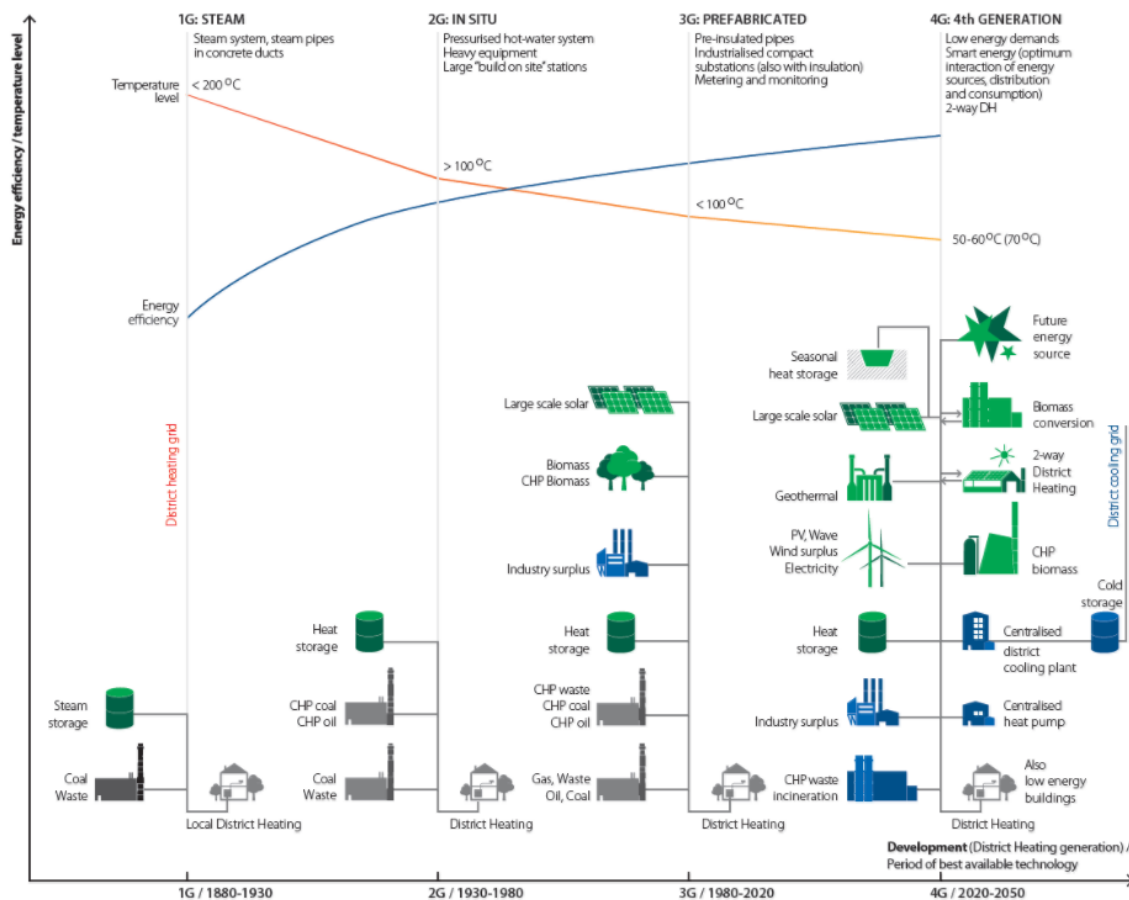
Energy efficiency / temperature level

1G: STEAM
Steam system, steam pipes in concrete ducts

2G: IN SITU
Pressurised hot-water system
Heavy equipment
Large "build on site" stations

3G: PREFABRICATED
Pre-insulated pipes
Industrialised compact substations (also with insulation)
Metering and monitoring

4G: 4th GENERATION
Low energy demands
Smart energy (optimum interaction of energy sources, distribution and consumption)
2-way DH

Temperature level
< 200 °C
> 100 °C
< 100 °C
50-60 °C (70 °C)

Energy efficiency

District heating grid

Seasonal heat storage
Future energy source
Large scale solar
Large scale solar
Biomass conversion
Biomass
CHP Biomass
2-way District Heating
Geothermal
District cooling grid
PV, Wave
Wind surplus
Electricity
CHP biomass
Industry surplus
Cold storage
Heat storage
Heat storage
Heat storage
Centralised district cooling plant
Steam storage
CHP coal
CHP oil
CHP waste
CHP coal
CHP oil
Industry surplus
Centralised heat pump
Coal
Waste
Coal
Waste
Gas, Waste
Oil, Coal
CHP waste incineration
Also low energy buildings

Local District Heating
District Heating
District Heating
District Heating

Development (District Heating generation) / Period of best available technology

1G / 1880-1930
2G / 1930-1980
3G / 1980-2020
4G / 2020-2050